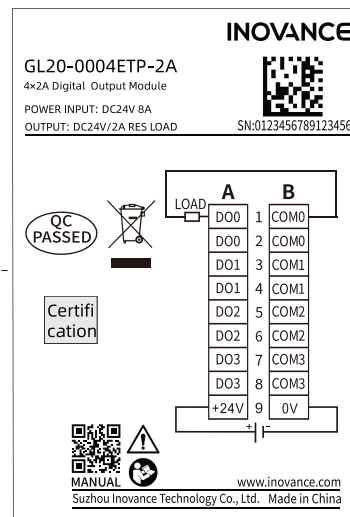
INOVANCE

GL20-0004ETP-2A
4×2A Digital Output Module
POWER INPUT: DC24V 8A
OUTPUT: DC24V/2A RES LOAD

SN:0123456789123456

QC PASSED

Certification

| A | | B |
|---|---|---|
| DO0 | 1 | COM0 |
| DO0 | 2 | COM0 |
| DO1 | 3 | COM1 |
| DO1 | 4 | COM1 |
| DO2 | 5 | COM2 |
| DO2 | 6 | COM2 |
| DO3 | 7 | COM3 |
| DO3 | 8 | COM3 |
| +24V | 9 | 0V |

LOAD

+ -

MANUAL

www.inovance.com

Suzhou Inovance Technology Co., Ltd. Made in China